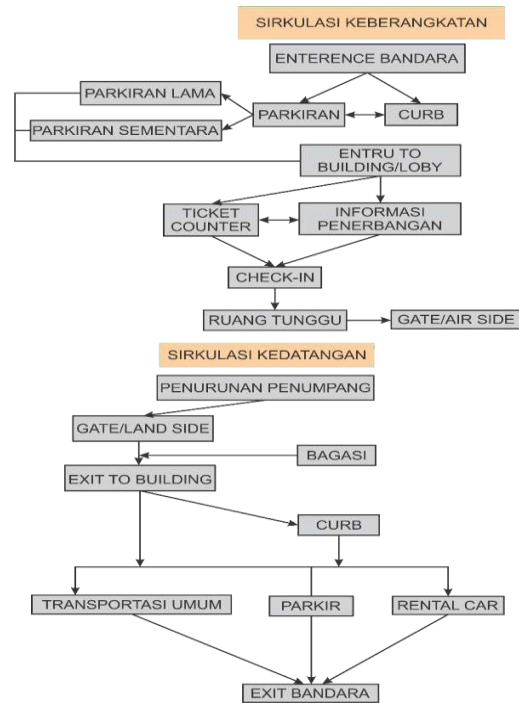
SIRKULASI KEBERANGKATAN

ENTERENCE BANDARA

PARKIRAN LAMA

PARKIRAN

CURB

PARKIRAN SEMENTARA

ENTRU TO BUILDING/LOBY

TICKET COUNTER

INFORMASI PENERBANGAN

CHECK-IN

RUANG TUNGGU

GATE/AIR SIDE

SIRKULASI KEDATANGAN

PENURUNAN PENUMPANG

GATE/LAND SIDE

BAGASI

EXIT TO BUILDING

CURB

TRANSPORTASI UMUM

PARKIR

RENTAL CAR

EXIT BANDARA